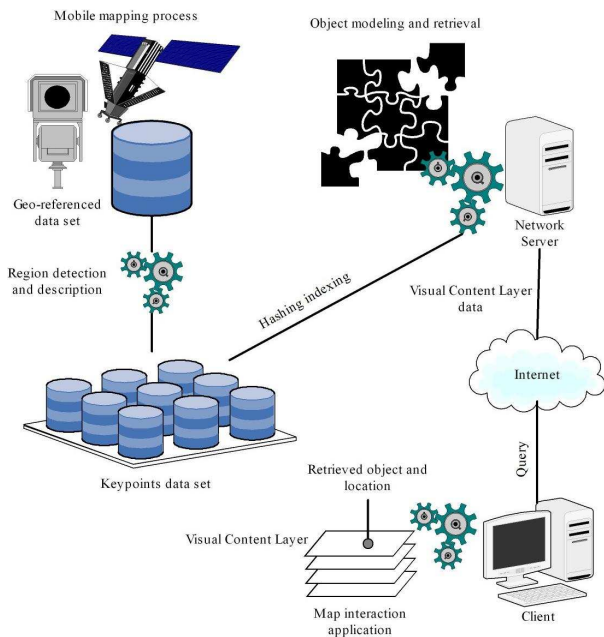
Mobile mapping process

Object modeling and retrieval

Geo-referenced data set

Network Server

Region detection and description

Hashing indexing

Visual Content Layer data

Internet

Keypoints data set

Query

Retrieved object and location

Visual Content Layer

Map interaction application

Client